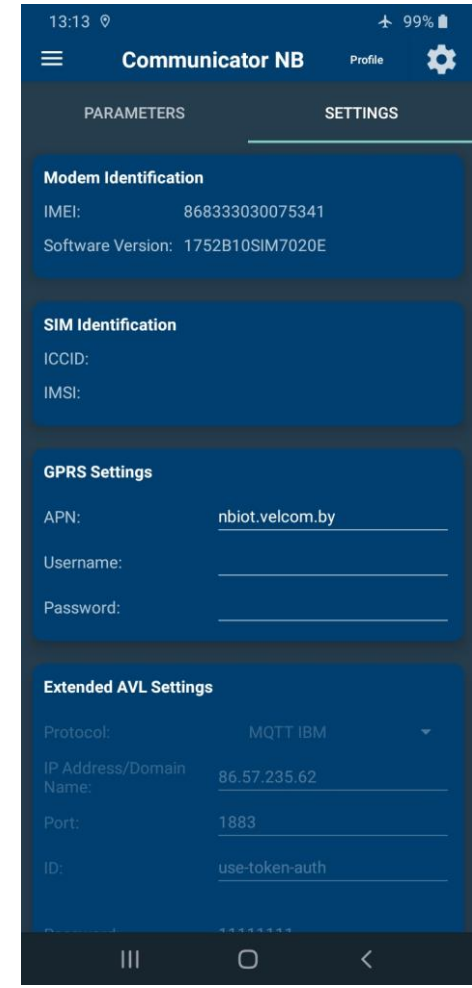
13:13
99%

Communicator NB Profile

PARAMETERS SETTINGS

Modem Identification
IMEI: 868333030075341
Software Version: 1752B10SIM7020E

SIM Identification
ICCID:
IMSI:

GPRS Settings
APN: nbiot.velcom.by
Username:
Password:

Extended AVL Settings
Protocol: MQTT IBM
IP Address/Domain Name: 86.57.235.62
Port: 1883
ID: use-token-auth
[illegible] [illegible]